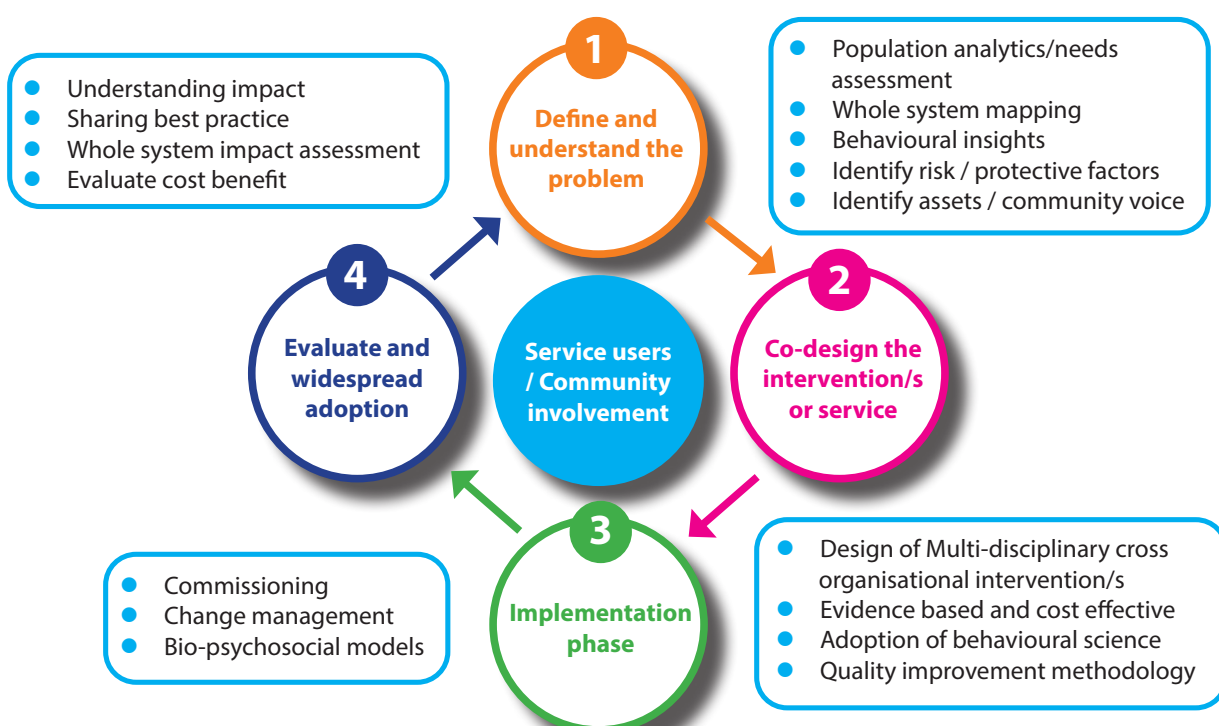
- Understanding impact
- Sharing best practice
- Whole system impact assessment
- Evaluate cost benefit

1

Define and understand the problem

- Population analytics/needs assessment
- Whole system mapping
- Behavioural insights
- Identify risk / protective factors
- Identify assets / community voice

4

Evaluate and widespread adoption

Service users / Community involvement

2

Co-design the intervention/s or service

3

Implementation phase

- Commissioning
- Change management
- Bio-psychosocial models

- Design of Multi-disciplinary cross organisational intervention/s
- Evidence based and cost effective
- Adoption of behavioural science
- Quality improvement methodology